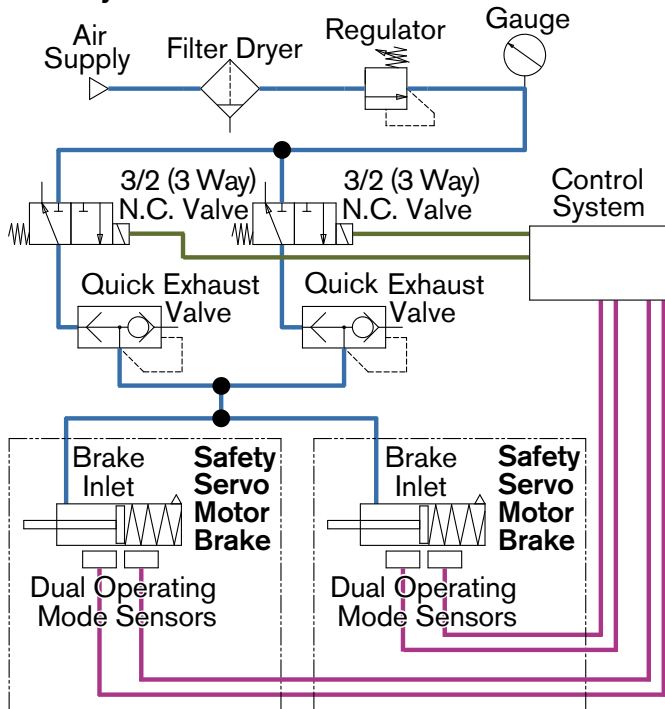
Air Supply

Filter Dryer

Regulator

Gauge

3/2 (3 Way) N.C. Valve

3/2 (3 Way) N.C. Valve

Control System

Quick Exhaust Valve

Quick Exhaust Valve

Brake Inlet

**Safety Servo Motor Brake**

Brake Inlet

**Safety Servo Motor Brake**

Dual Operating Mode Sensors

Dual Operating Mode Sensors